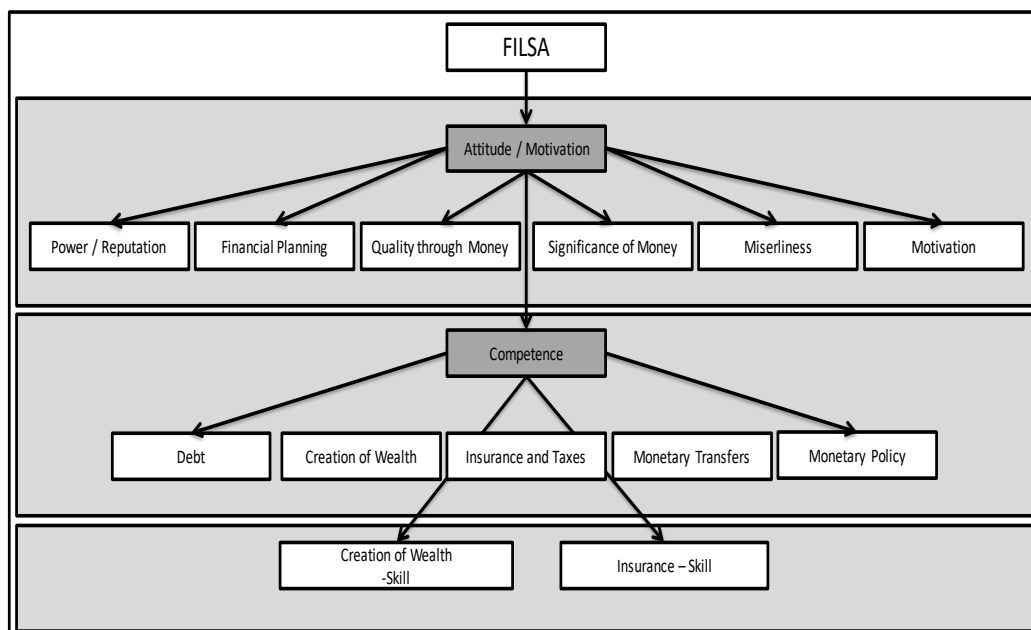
FILSA

Attitude / Motivation

Power / Reputation

Financial Planning

Quality through Money

Significance of Money

Miserliness

Motivation

Competence

Debt

Creation of Wealth

Insurance and Taxes

Monetary Transfers

Monetary Policy

Creation of Wealth -Skill

Insurance – Skill